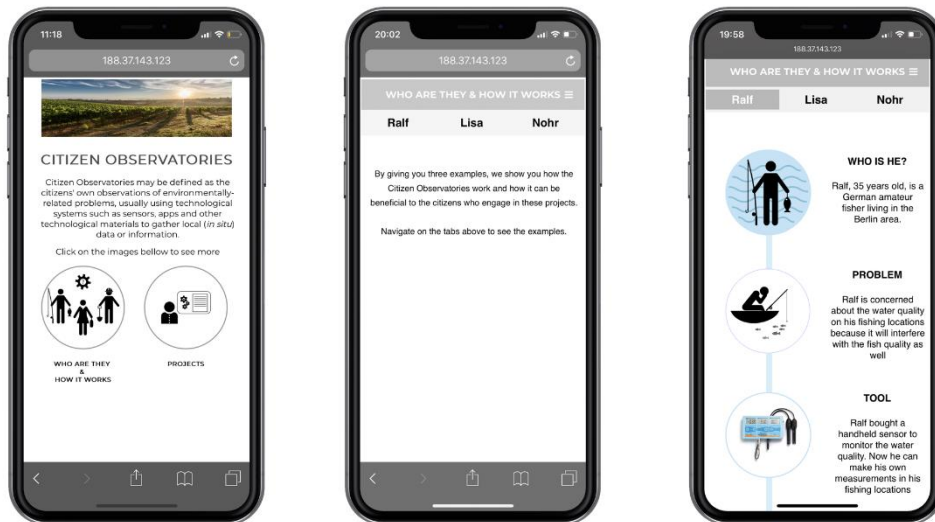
11:18

188.37.143.123

CITIZEN OBSERVATORIES

Citizen Observatories may be defined as the citizens' own observations of environmentally-related problems, usually using technological systems such as sensors, apps and other technological materials to gather local (*in situ*) data or information.

Click on the images bellow to see more

WHO ARE THEY & HOW IT WORKS

PROJECTS

20:02

188.37.143.123

WHO ARE THEY & HOW IT WORKS ≡

Ralf Lisa Nohr

By giving you three examples, we show you how the Citizen Observatories work and how it can be beneficial to the citizens who engage in these projects.

Navigate on the tabs above to see the examples.

19:58

188.37.143.123

WHO ARE THEY & HOW IT WORKS ≡

Ralf Lisa Nohr

WHO IS HE?

Ralf, 35 years old, is a German amateur fisher living in the Berlin area.

PROBLEM

Ralf is concerned about the water quality on his fishing locations because it will interfere with the fish quality as well

TOOL

Ralf bought a handheld sensor to monitor the water quality. Now he can make his own measurements in his fishing locations